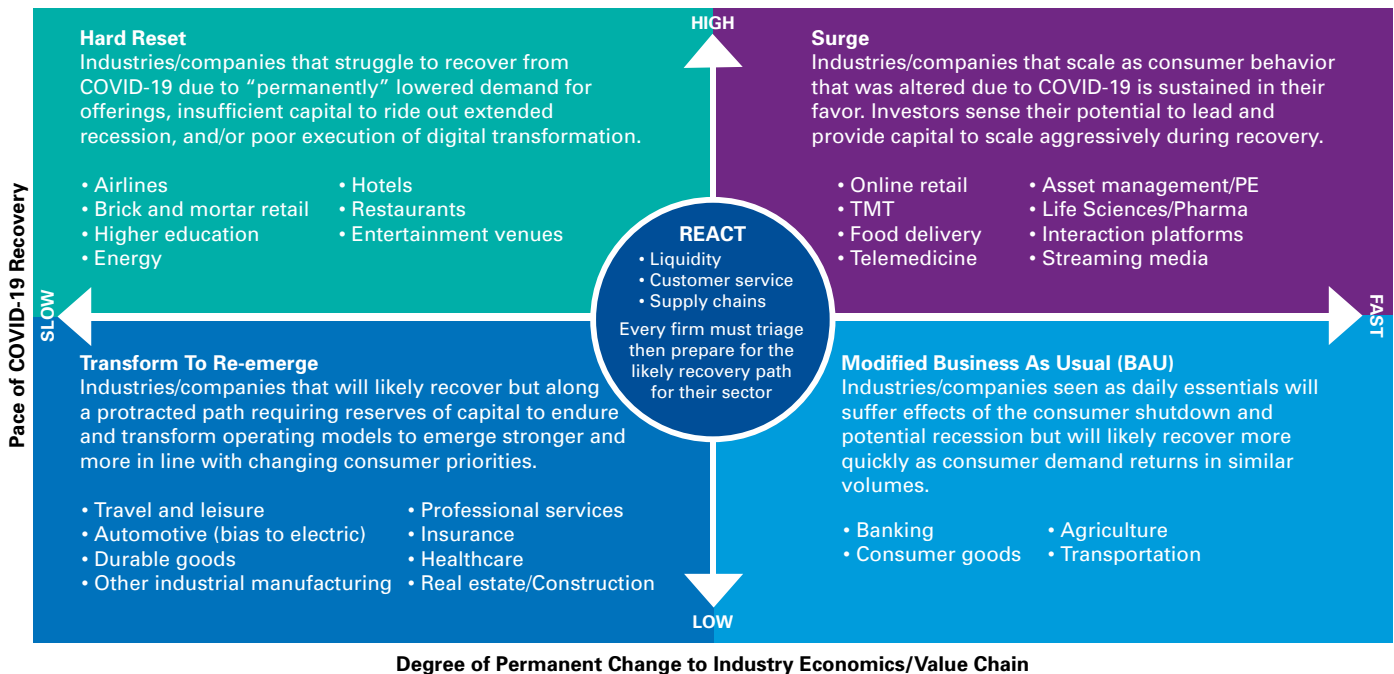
Pace of COVID-19 Recovery

HIGH

Hard Reset
Industries/companies that struggle to recover from COVID-19 due to "permanently" lowered demand for offerings, insufficient capital to ride out extended recession, and/or poor execution of digital transformation.

• Airlines
• Brick and mortar retail
• Higher education
• Energy
• Hotels
• Restaurants
• Entertainment venues

Surge
Industries/companies that scale as consumer behavior that was altered due to COVID-19 is sustained in their favor. Investors sense their potential to lead and provide capital to scale aggressively during recovery.

• Online retail
• TMT
• Food delivery
• Telemedicine
• Asset management/PE
• Life Sciences/Pharma
• Interaction platforms
• Streaming media

REACT
• Liquidity
• Customer service
• Supply chains
Every firm must triage then prepare for the likely recovery path for their sector

SLOW

FAST

Transform To Re-emerge
Industries/companies that will likely recover but along a protracted path requiring reserves of capital to endure and transform operating models to emerge stronger and more in line with changing consumer priorities.

• Travel and leisure
• Automotive (bias to electric)
• Durable goods
• Other industrial manufacturing
• Professional services
• Insurance
• Healthcare
• Real estate/Construction

Modified Business As Usual (BAU)
Industries/companies seen as daily essentials will suffer effects of the consumer shutdown and potential recession but will likely recover more quickly as consumer demand returns in similar volumes.

• Banking
• Consumer goods
• Agriculture
• Transportation

LOW

Degree of Permanent Change to Industry Economics/Value Chain